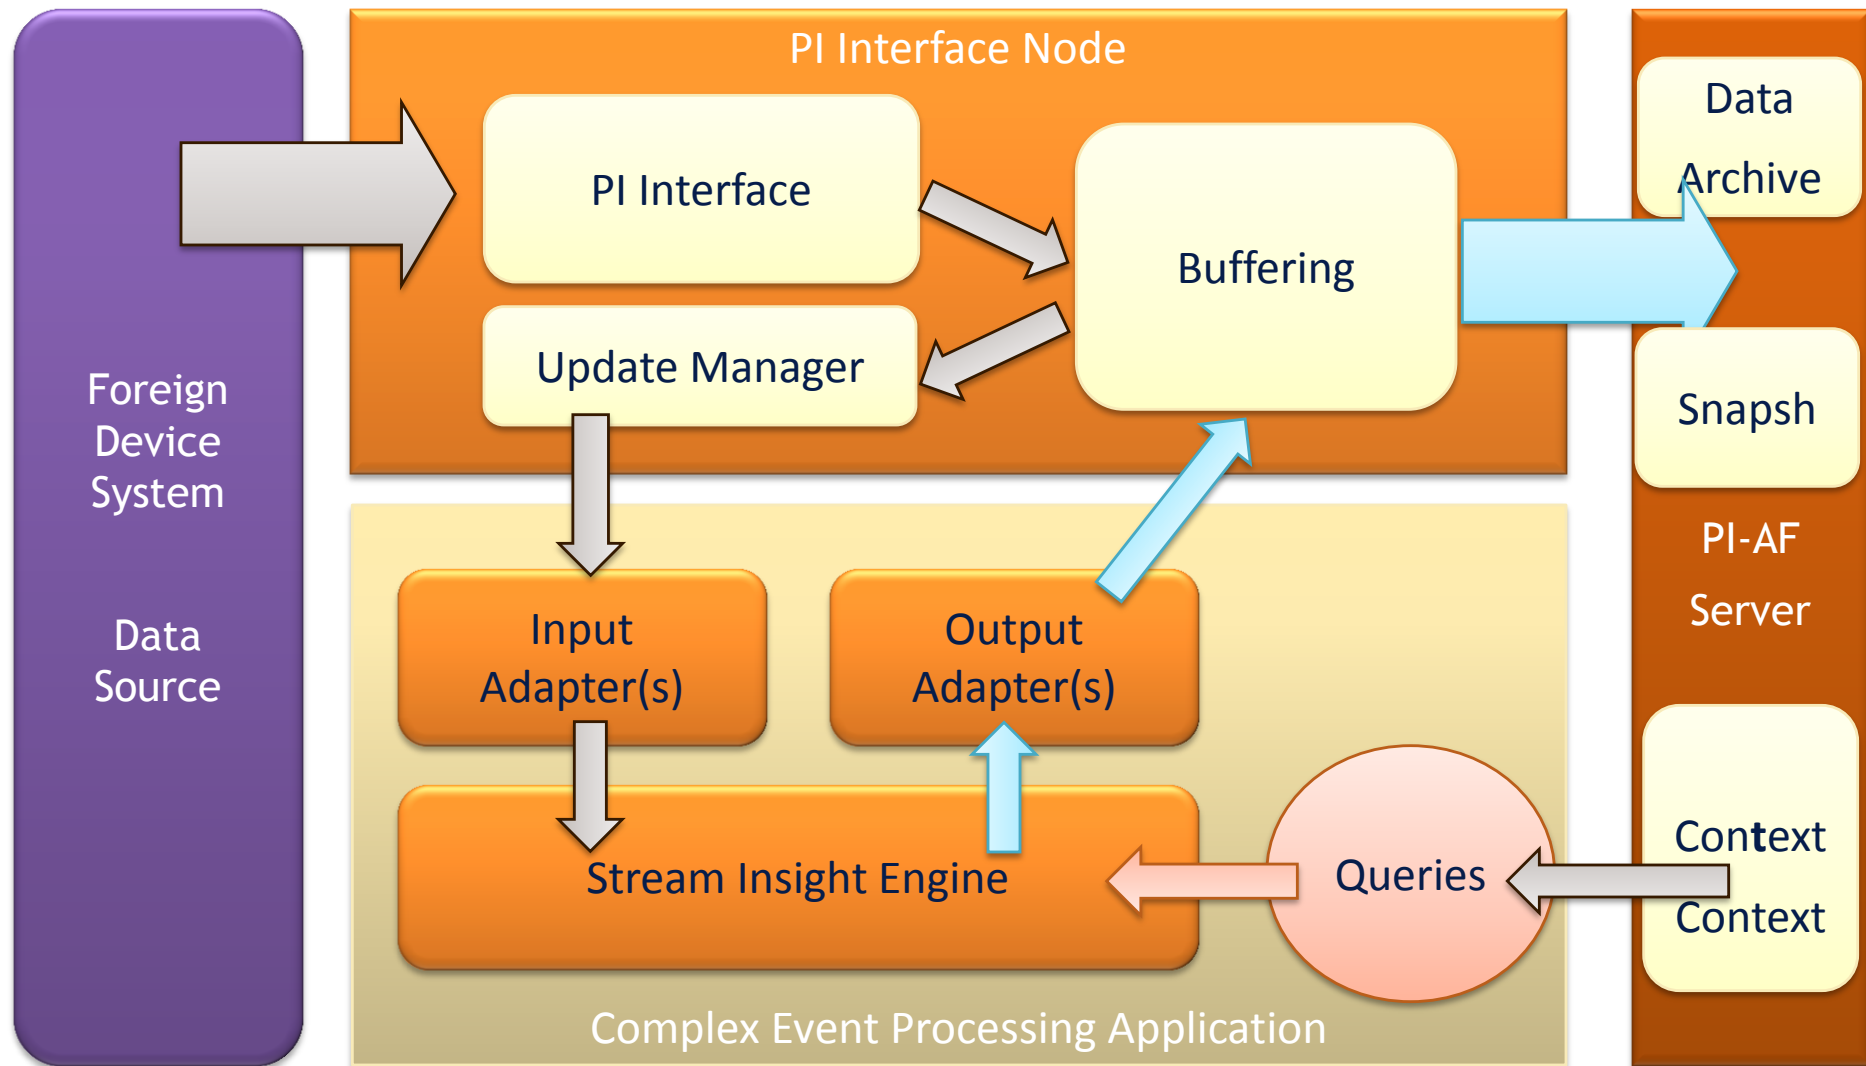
Foreign Device System

Data Source

PI Interface Node

PI Interface

Update Manager

Buffering

Input Adapter(s)

Output Adapter(s)

Stream Insight Engine

Queries

Complex Event Processing Application

Data Archive

Snapsh

PI-AF Server

Context Context